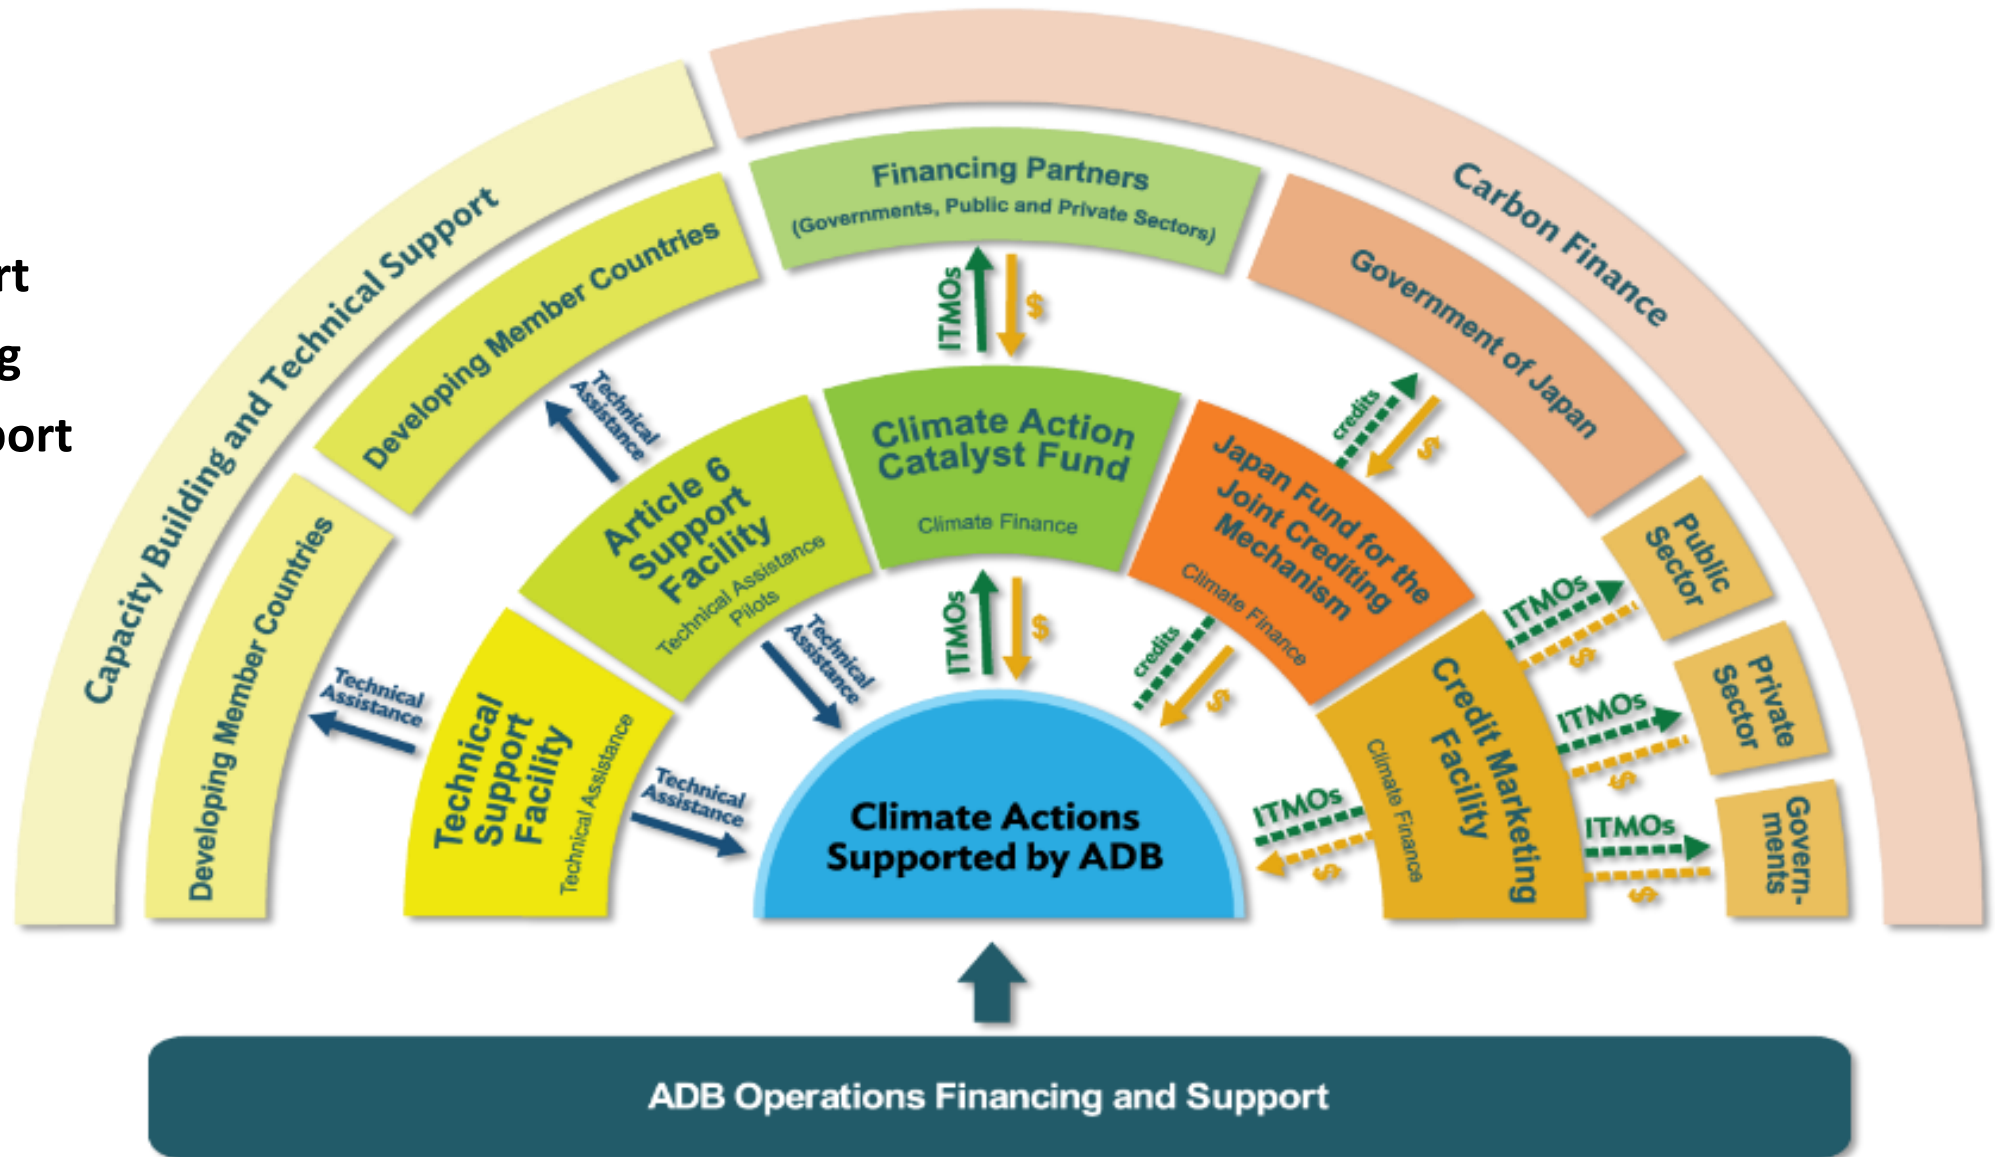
rt
g
port

Capacity Building and Technical Support

Carbon Finance

Developing Member Countries

Financing Partners
(Governments, Public and Private Sectors)

Government of Japan

Developing Member Countries

Technical Assistance

ITMOs

$

credits

$

Article 6 Support Facility
Technical Assistance Pilots

Climate Action Catalyst Fund
Climate Finance

Japan Fund for the Joint Crediting Mechanism
Climate Finance

Public Sector

Technical Assistance

Technical Assistance

ITMOs

$

credits

$

ITMOs

$

Private Sector

ITMOs

$

Technical Support Facility
Technical Assistance

Technical Assistance

Climate Actions Supported by ADB

ITMOs

$

Credit Marketing Facility
Climate Finance

ITMOs

$

Govern-ments

ADB Operations Financing and Support